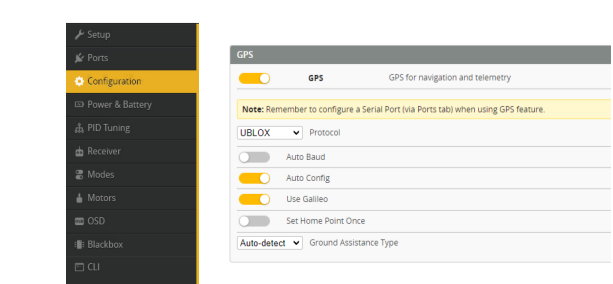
Setup
Ports
Configuration
Power & Battery
PID Tuning
Receiver
Modes
Motors
OSD
Blackbox
CLI

GPS

GPS GPS for navigation and telemetry

Note: Remember to configure a Serial Port (via Ports tab) when using GPS feature.

UBLOX Protocol

Auto Baud

Auto Config

Use Galileo

Set Home Point Once

Auto-detect Ground Assistance Type